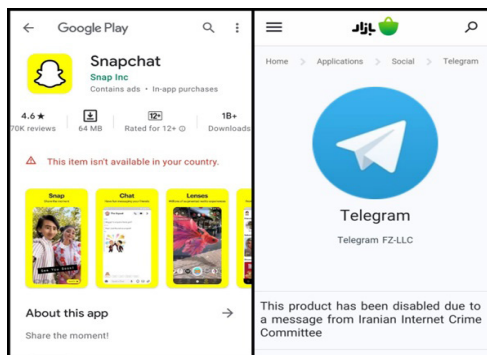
Google Play

Snapchat
Snap Inc
Contains ads • In-app purchases

4.6 ★
70K reviews

64 MB

12+
Rated for 12+

1B+
Downloads

This item isn't available in your country.

Snap

Chat

Lenses

About this app

Share the moment!

بازار

Home > Applications > Social > Telegram

Telegram

Telegram FZ-LLC

This product has been disabled due to a message from Iranian Internet Crime Committee